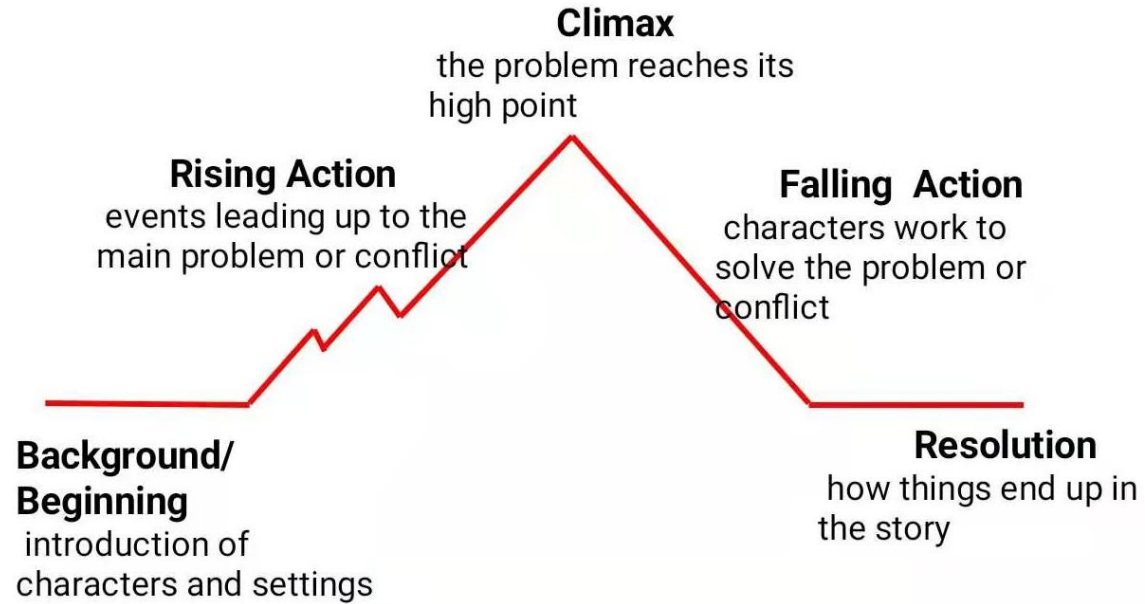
**Climax**
the problem reaches its high point

**Rising Action**
events leading up to the main problem or conflict

**Falling Action**
characters work to solve the problem or conflict

**Background/ Beginning**
introduction of characters and settings

**Resolution**
how things end up in the story